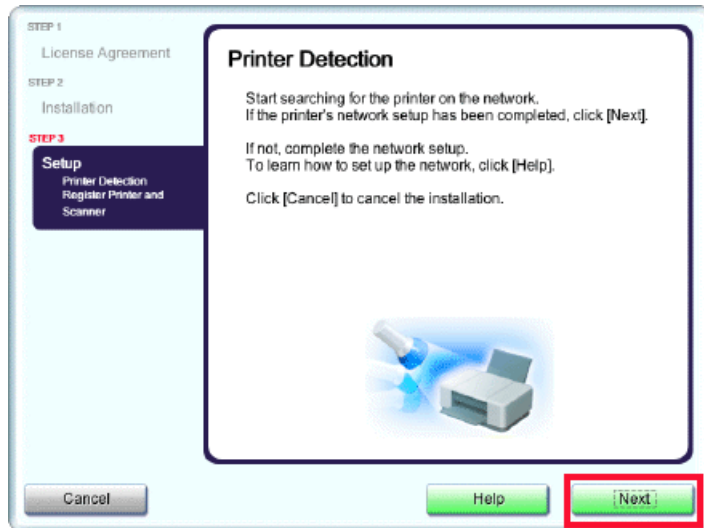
STEP 1
License Agreement
STEP 2
Installation
STEP 3
Setup
Printer Detection
Register Printer and Scanner

Printer Detection

Start searching for the printer on the network.
If the printer's network setup has been completed, click [Next].

If not, complete the network setup.
To learn how to set up the network, click [Help].

Click [Cancel] to cancel the installation.

Cancel
Help
Next